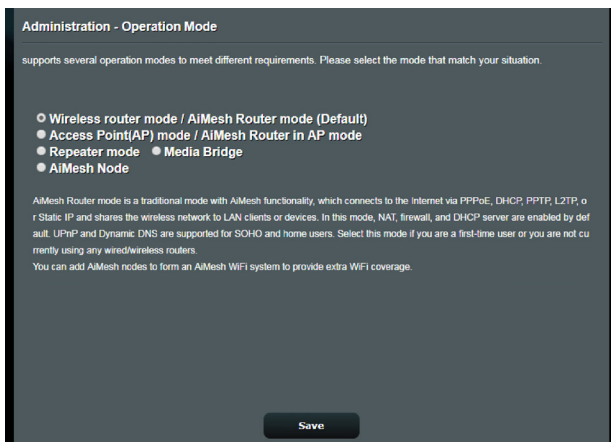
Administration - Operation Mode

supports several operation modes to meet different requirements. Please select the mode that match your situation.

Wireless router mode / AiMesh Router mode (Default)
Access Point(AP) mode / AiMesh Router in AP mode
Repeater mode Media Bridge
AiMesh Node

AiMesh Router mode is a traditional mode with AiMesh functionality, which connects to the Internet via PPPoE, DHCP, PPTP, L2TP, or Static IP and shares the wireless network to LAN clients or devices. In this mode, NAT, firewall, and DHCP server are enabled by default. UPnP and Dynamic DNS are supported for SOHO and home users. Select this mode if you are a first-time user or you are not currently using any wired/wireless routers.
You can add AiMesh nodes to form an AiMesh WiFi system to provide extra WiFi coverage.

Save